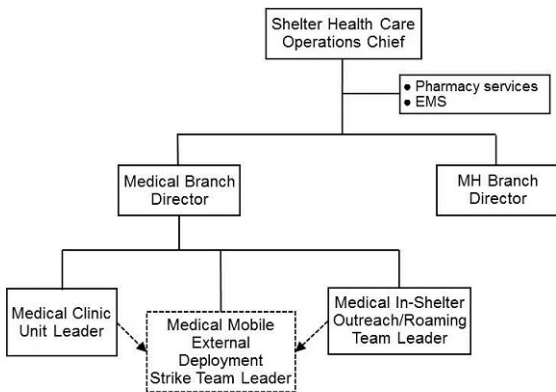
Shelter Health Care Operations Chief

• Pharmacy services
• EMS

Medical Branch Director

MH Branch Director

Medical Clinic Unit Leader

Medical Mobile External Deployment Strike Team Leader

Medical In-Shelter Outreach/Roaming Team Leader